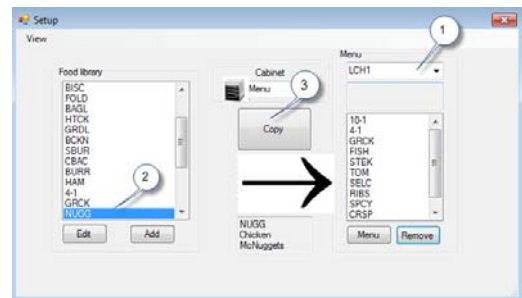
Setup

View

Food library

BISC
FOLD
BAGL
HTCK
GRDL
BCKN
SBUR
CBAC
BURR
HAM
4-1
GRCK
NUGG

Edit

Add

Cabinet

Menu

3

Copy

2

NUGG
Chicken
McNuggets

Menu

1

LCH1

10-1
4-1
GRCK
FISH
STEK
TOM
SELC
RIBS
SPCY
CRSP

Menu

Remove